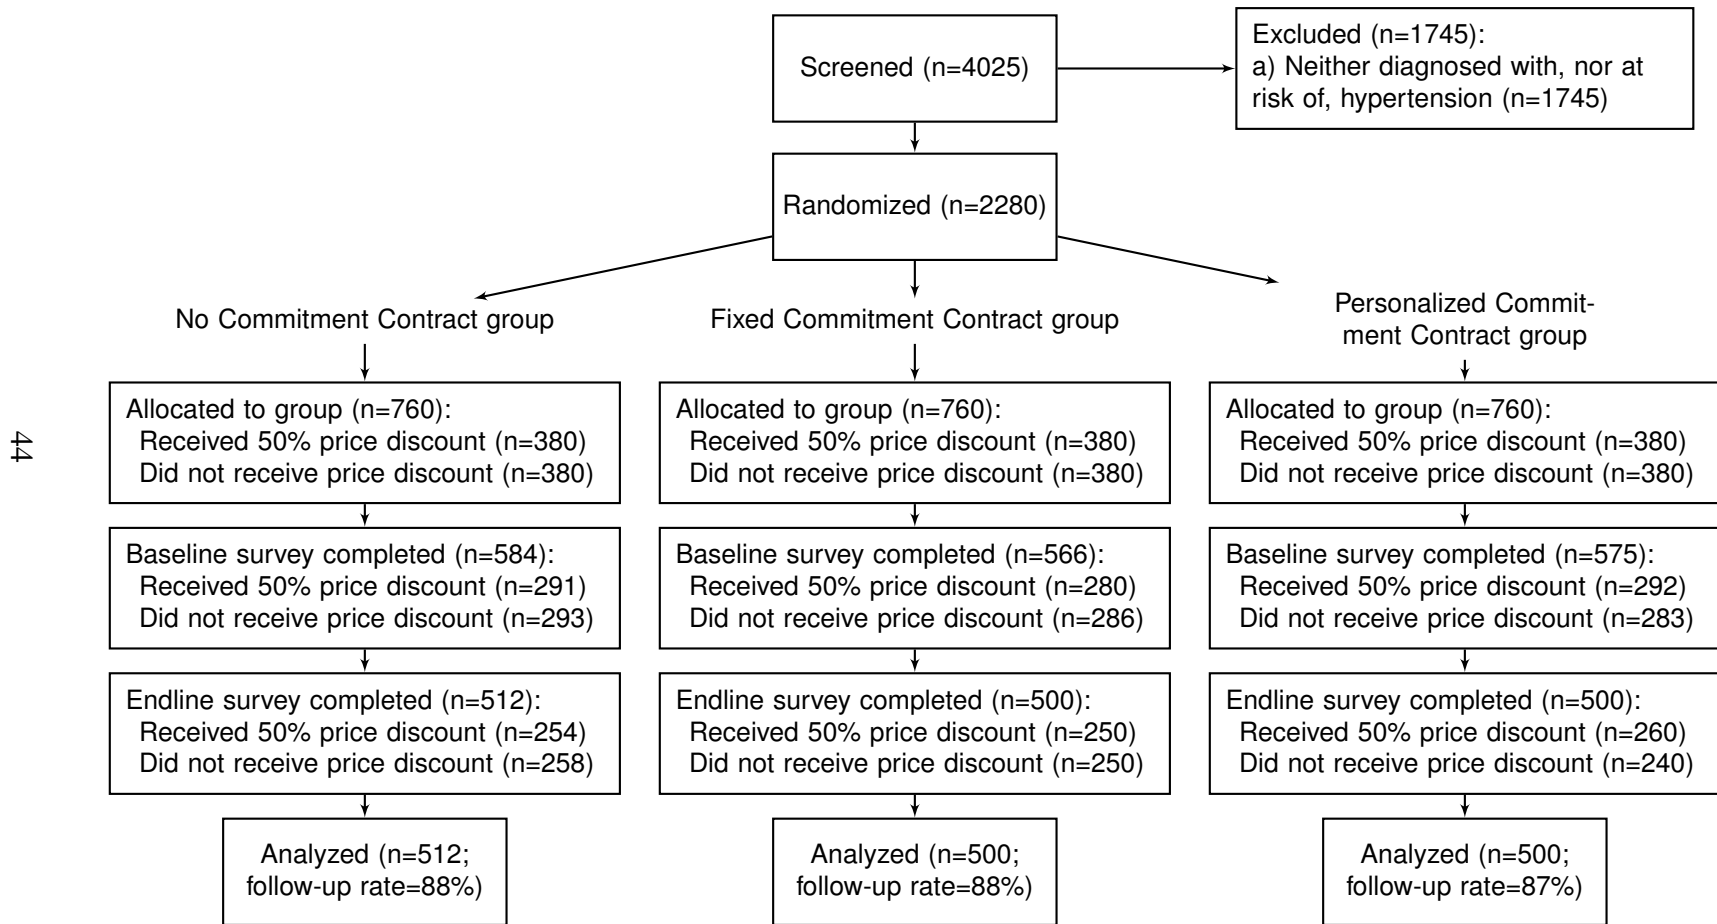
Screened (n=4025)

Excluded (n=1745):
a) Neither diagnosed with, nor at risk of, hypertension (n=1745)

Randomized (n=2280)

No Commitment Contract group

Fixed Commitment Contract group

Personalized Commitment Contract group

Allocated to group (n=760):
Received 50% price discount (n=380)
Did not receive price discount (n=380)

Allocated to group (n=760):
Received 50% price discount (n=380)
Did not receive price discount (n=380)

Allocated to group (n=760):
Received 50% price discount (n=380)
Did not receive price discount (n=380)

Baseline survey completed (n=584):
Received 50% price discount (n=291)
Did not receive price discount (n=293)

Baseline survey completed (n=566):
Received 50% price discount (n=280)
Did not receive price discount (n=286)

Baseline survey completed (n=575):
Received 50% price discount (n=292)
Did not receive price discount (n=283)

Endline survey completed (n=512):
Received 50% price discount (n=254)
Did not receive price discount (n=258)

Endline survey completed (n=500):
Received 50% price discount (n=250)
Did not receive price discount (n=250)

Endline survey completed (n=500):
Received 50% price discount (n=260)
Did not receive price discount (n=240)

Analyzed (n=512; follow-up rate=88%)

Analyzed (n=500; follow-up rate=88%)

Analyzed (n=500; follow-up rate=87%)

44